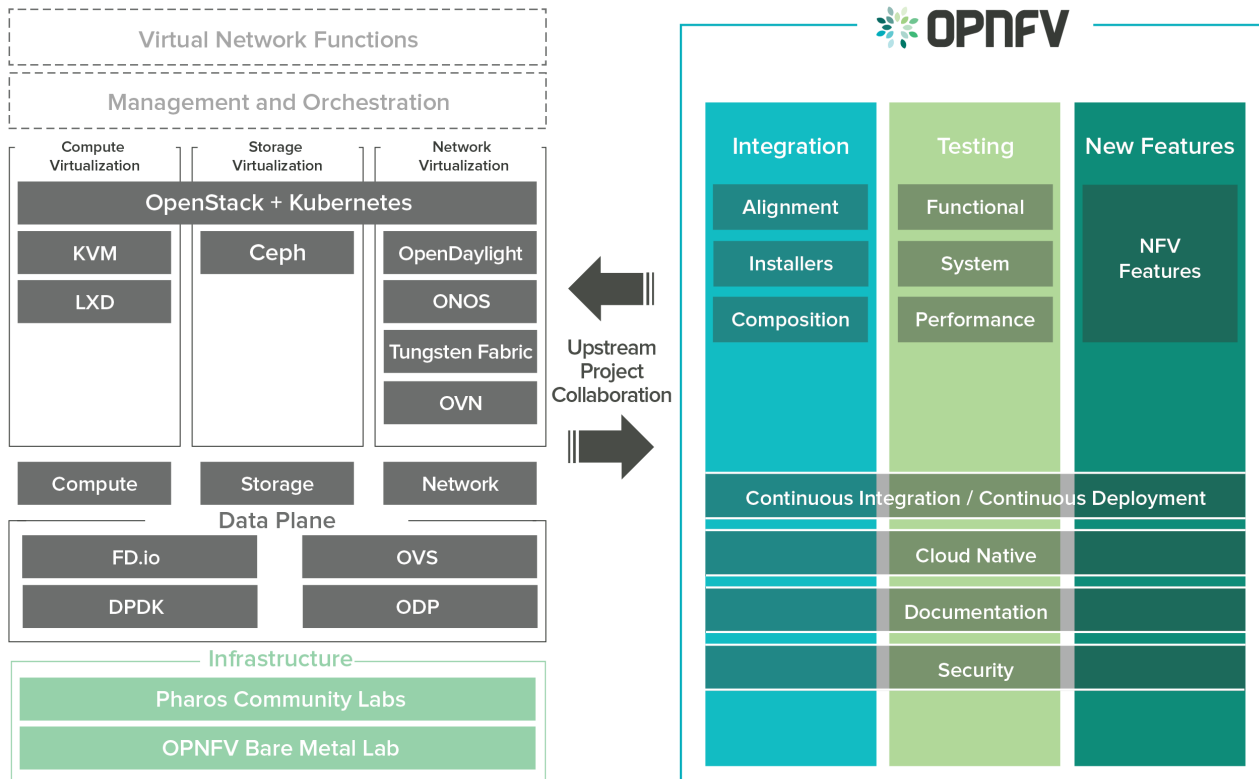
Virtual Network Functions

Management and Orchestration

Compute Virtualization

Storage Virtualization

Network Virtualization

OpenStack + Kubernetes

KVM

LXD

Ceph

OpenDaylight

ONOS

Tungsten Fabric

OVN

Compute

Storage

Network

Data Plane

FD.io

OVS

DPDK

ODP

Infrastructure

Pharos Community Labs

OPNFV Bare Metal Lab

Upstream Project Collaboration

OPNFV

Integration

Alignment

Installers

Composition

Testing

Functional

System

Performance

New Features

NFV Features

Continuous Integration / Continuous Deployment

Cloud Native

Documentation

Security